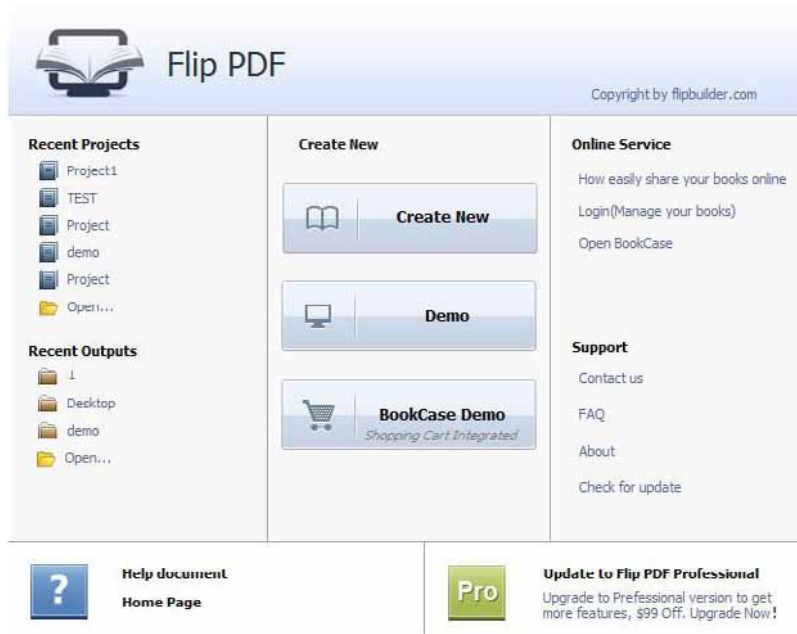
Flip PDF

Copyright by flipbuilder.com

Recent Projects
Project1
TEST
Project
demo
Project
Open...

Recent Outputs
1
Desktop
demo
Open...

Create New

Create New

Demo

BookCase Demo
Shopping Cart Integrated

Online Service
How easily share your books online
Login(Manage your books)
Open BookCase

Support
Contact us
FAQ
About
Check for update

?
Help document
Home Page

Pro
Update to Flip PDF Professional
Upgrade to Prefessional version to get more features, $99 Off. Upgrade Now!